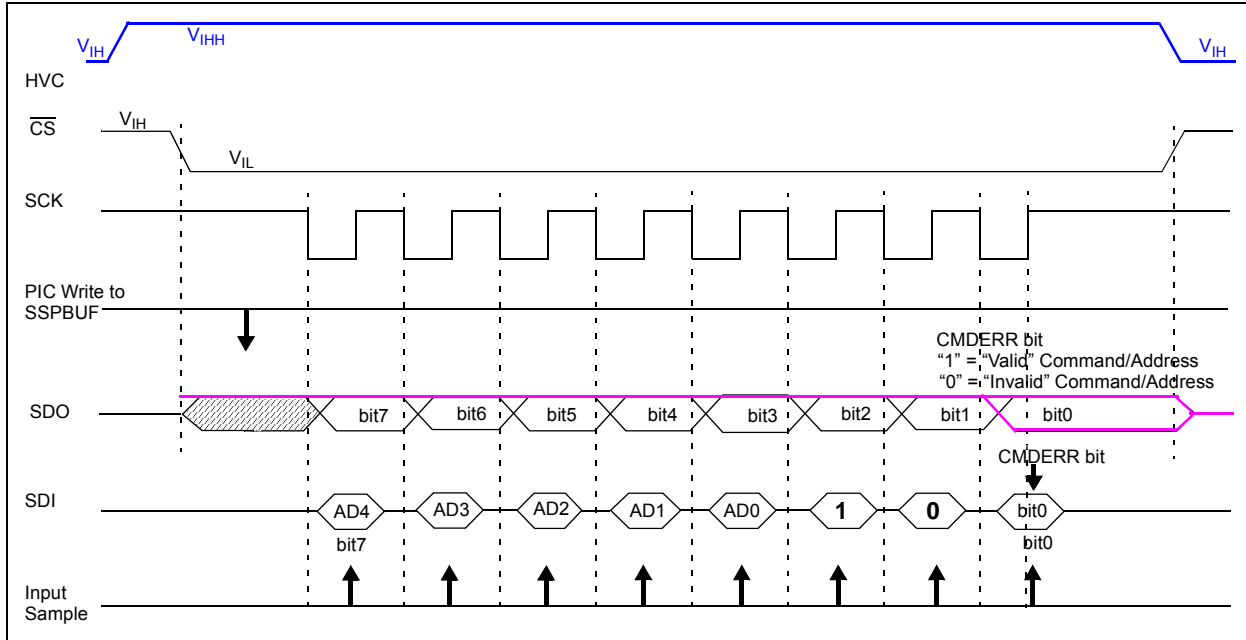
$V_{IH}$ $V_{IHH}$ $V_{IH}$

HVC

$\overline{CS}$ $V_{IH}$ $V_{IL}$

SCK

PIC Write to SSPBUF

CMDERR bit
"1" = "Valid" Command/Address
"0" = "Invalid" Command/Address

SDO bit7 bit6 bit5 bit4 bit3 bit2 bit1 bit0

CMDERR bit

SDI AD4 AD3 AD2 AD1 AD0 1 0 bit0

bit7 bit0

Input Sample